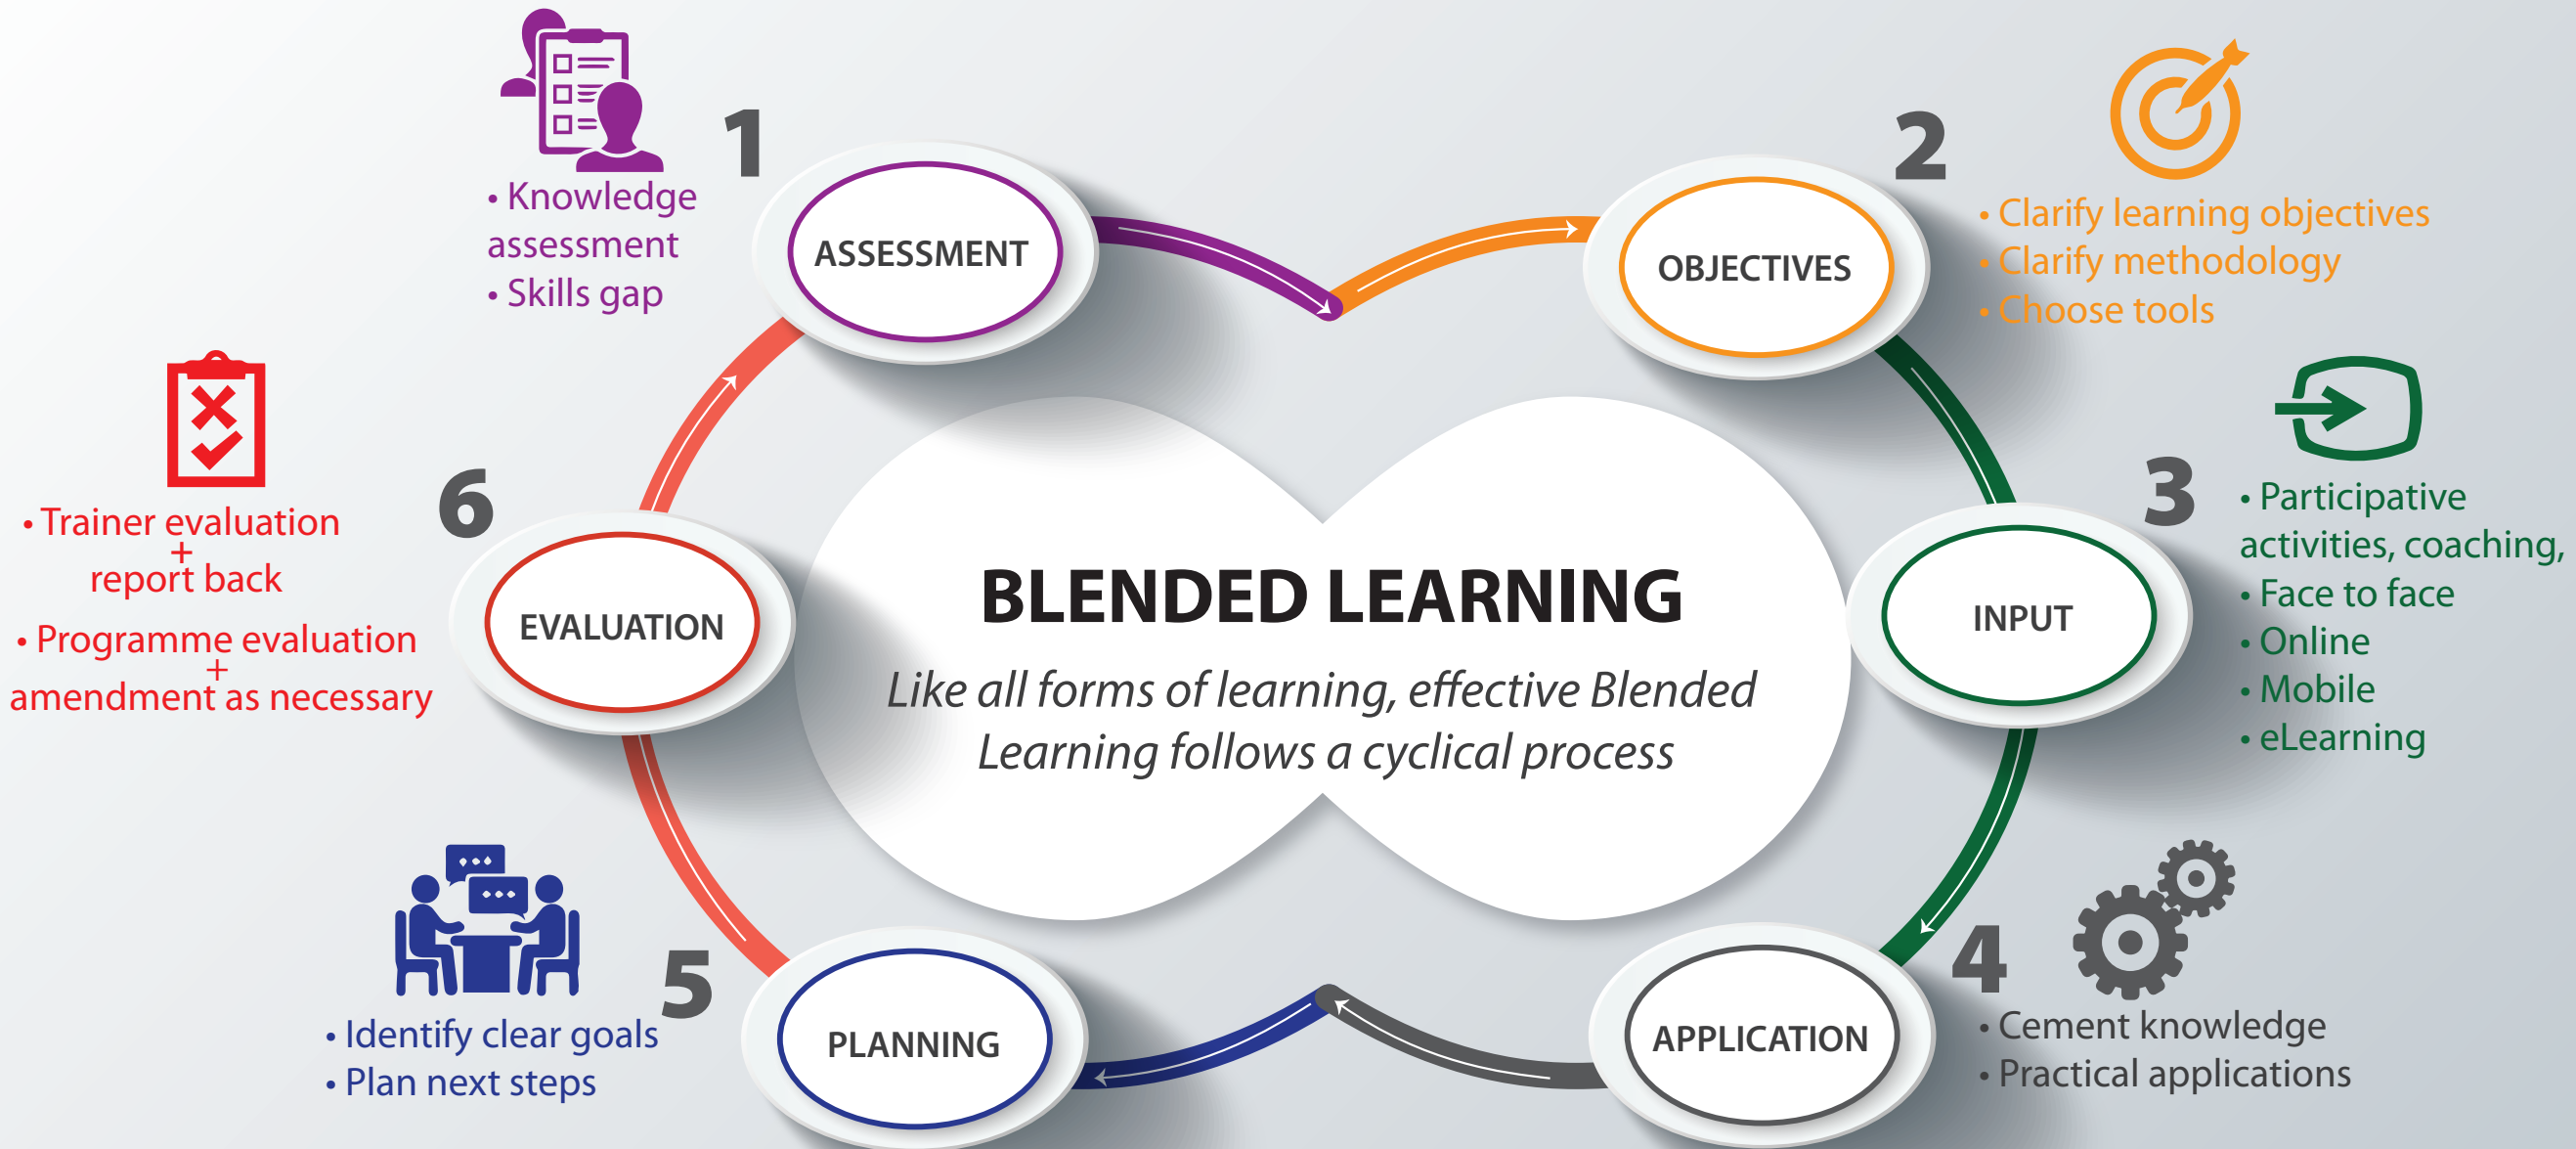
1
ASSESSMENT
• Knowledge assessment
• Skills gap

2
OBJECTIVES
• Clarify learning objectives
• Clarify methodology
• Choose tools

3
INPUT
• Participative activities, coaching,
• Face to face
• Online
• Mobile
• eLearning

4
APPLICATION
• Cement knowledge
• Practical applications

5
PLANNING
• Identify clear goals
• Plan next steps

6
EVALUATION
• Trainer evaluation + report back
• Programme evaluation + amendment as necessary

BLENDED LEARNING
Like all forms of learning, effective Blended Learning follows a cyclical process